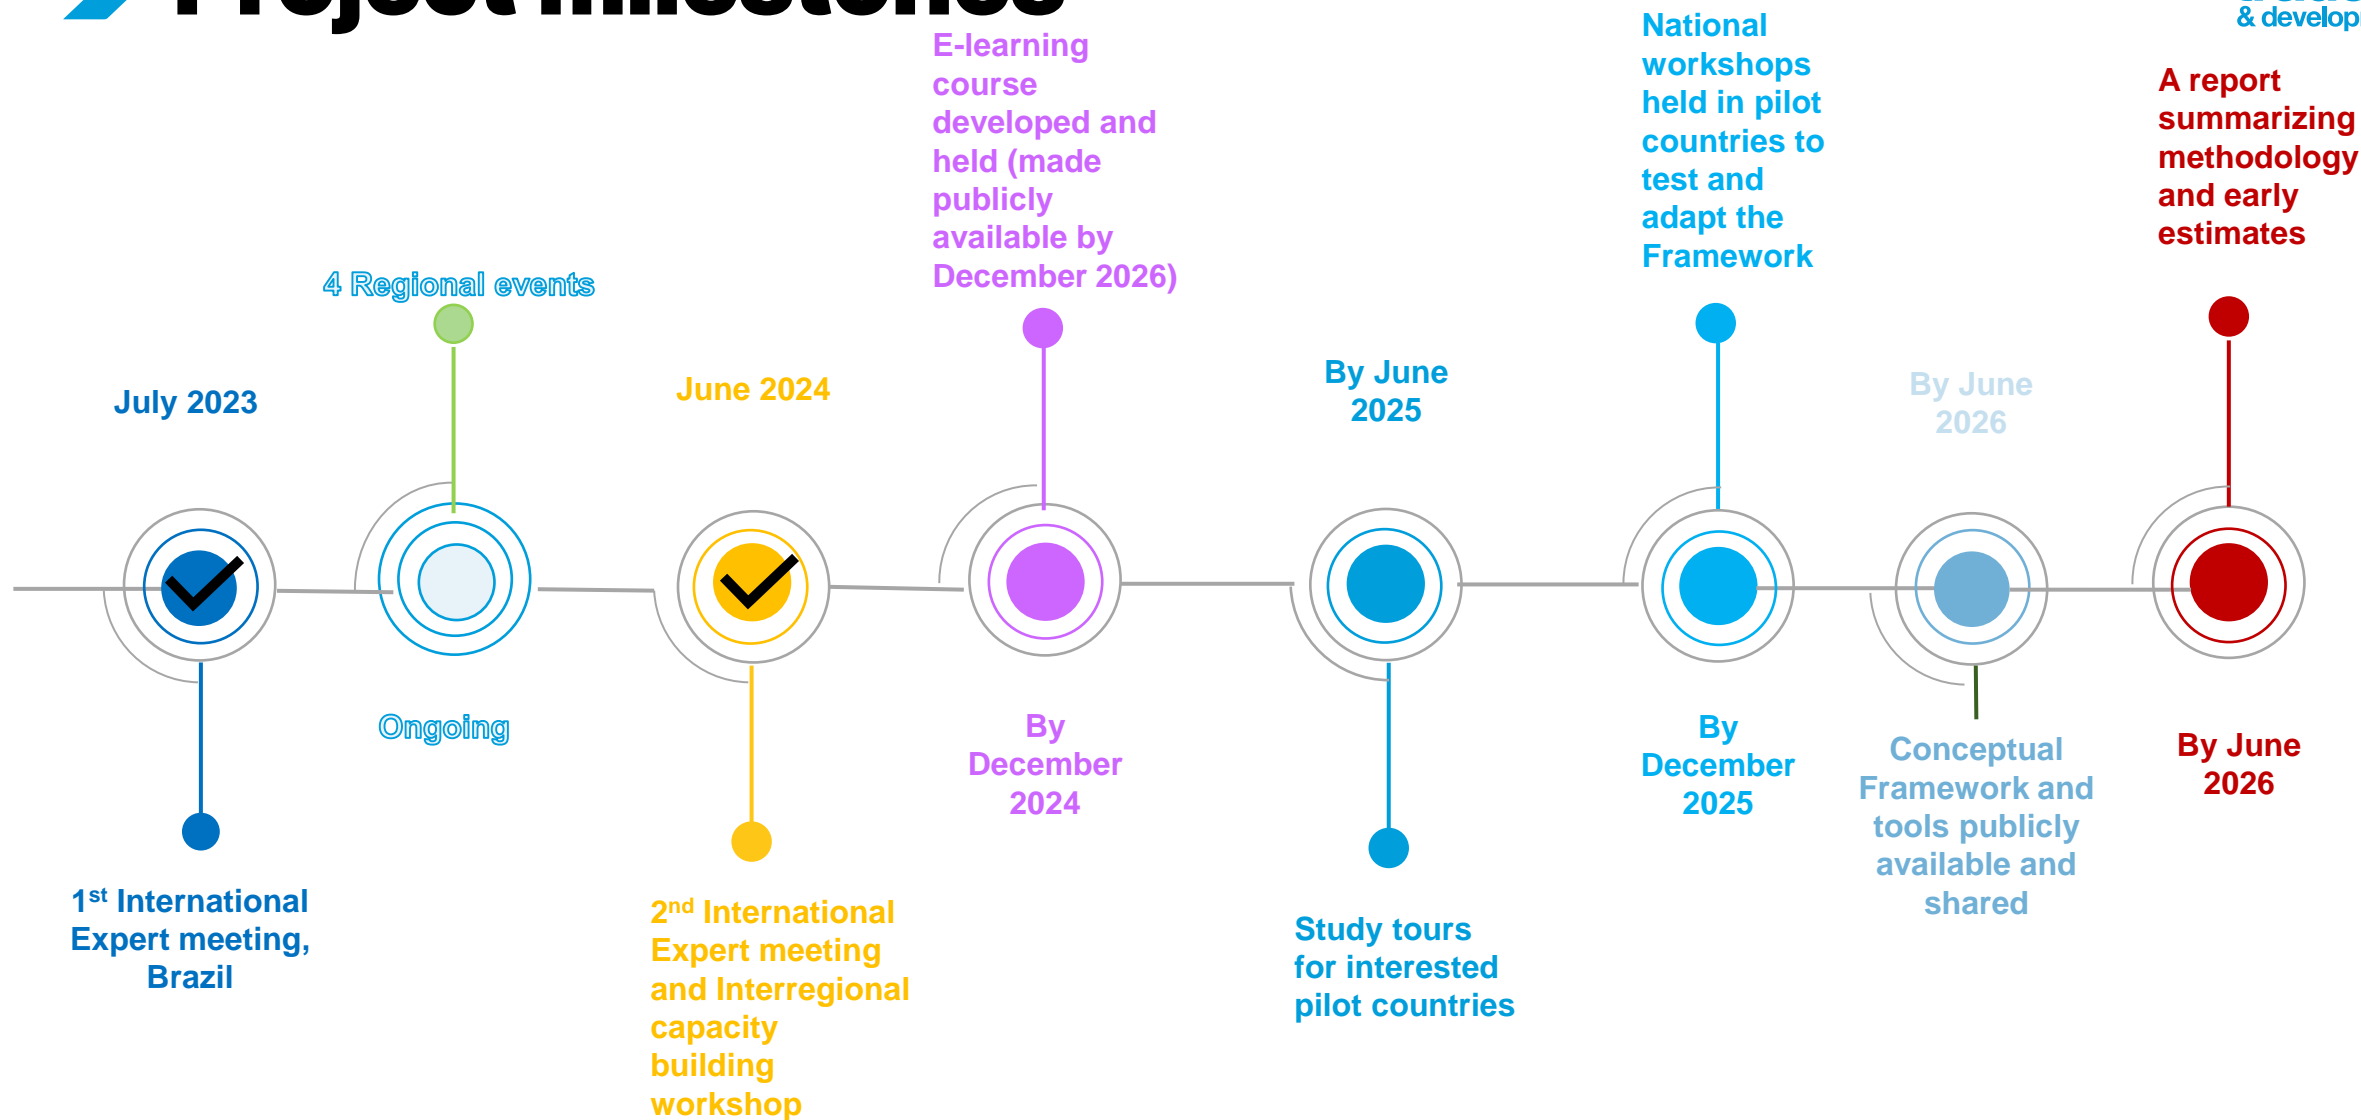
Project milestones

& develop

July 2023

1st International Expert meeting, Brazil

4 Regional events

Ongoing

June 2024

2nd International Expert meeting and Interregional capacity building workshop

E-learning course developed and held (made publicly available by December 2026)

By December 2024

By June 2025

Study tours for interested pilot countries

National workshops held in pilot countries to test and adapt the Framework

By December 2025

By June 2026

Conceptual Framework and tools publicly available and shared

A report summarizing methodology and early estimates

By June 2026